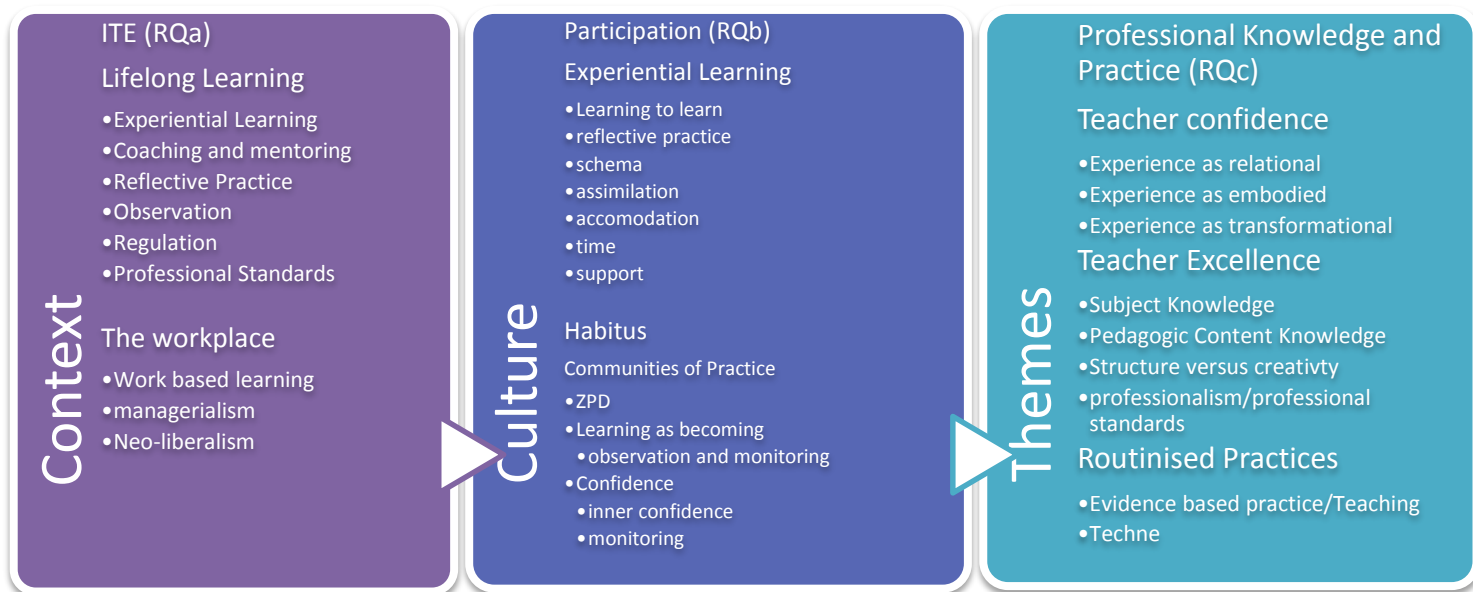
Context

ITE (RQa)

Lifelong Learning

•Experiential Learning
•Coaching and mentoring
•Reflective Practice
•Observation
•Regulation
•Professional Standards

The workplace

•Work based learning
•managerialism
•Neo-liberalism

Culture

Participation (RQb)

Experiential Learning

•Learning to learn
•reflective practice
•schema
•assimilation
•accomodation
•time
•support

Habitus

Communities of Practice

•ZPD
•Learning as becoming
•observation and monitoring
•Confidence
•inner confidence
•monitoring

Themes

Professional Knowledge and Practice (RQc)

Teacher confidence

•Experience as relational
•Experience as embodied
•Experience as transformational

Teacher Excellence

•Subject Knowledge
•Pedagogic Content Knowledge
•Structure versus creativty
•professionalism/professional standards

Routinised Practices

•Evidence based practice/Teaching
•Techne